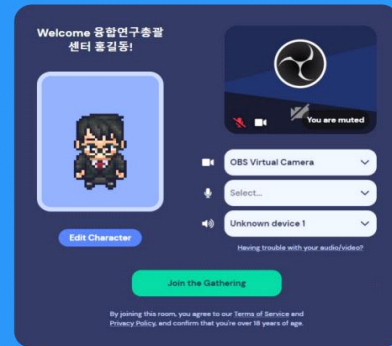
Welcome 융합연구총괄 센터 홍길동!

Edit Character

You are muted

OBS Virtual Camera

Select...

Unknown device 1

Having trouble with your audio/video?

Join the Gathering

By joining this room, you agree to our Terms of Service and Privacy Policy, and confirm that you're over 18 years of age.